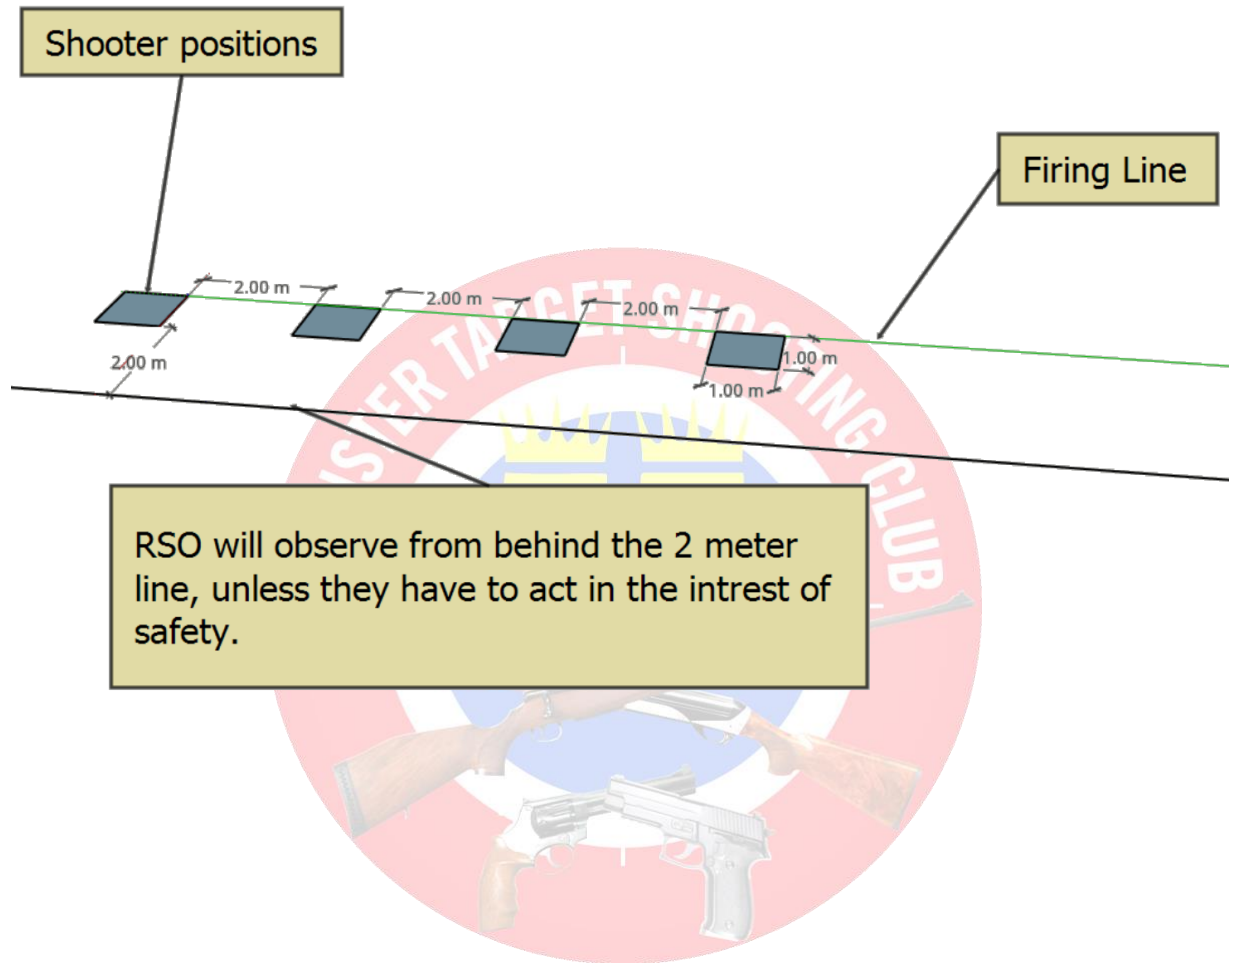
Shooter positions

Firing Line

2.00 m

2.00 m

2.00 m

2.00 m

1.00 m

1.00 m

STER TARGET SHOOTING CLUB

RSO will observe from behind the 2 meter line, unless they have to act in the intrest of safety.